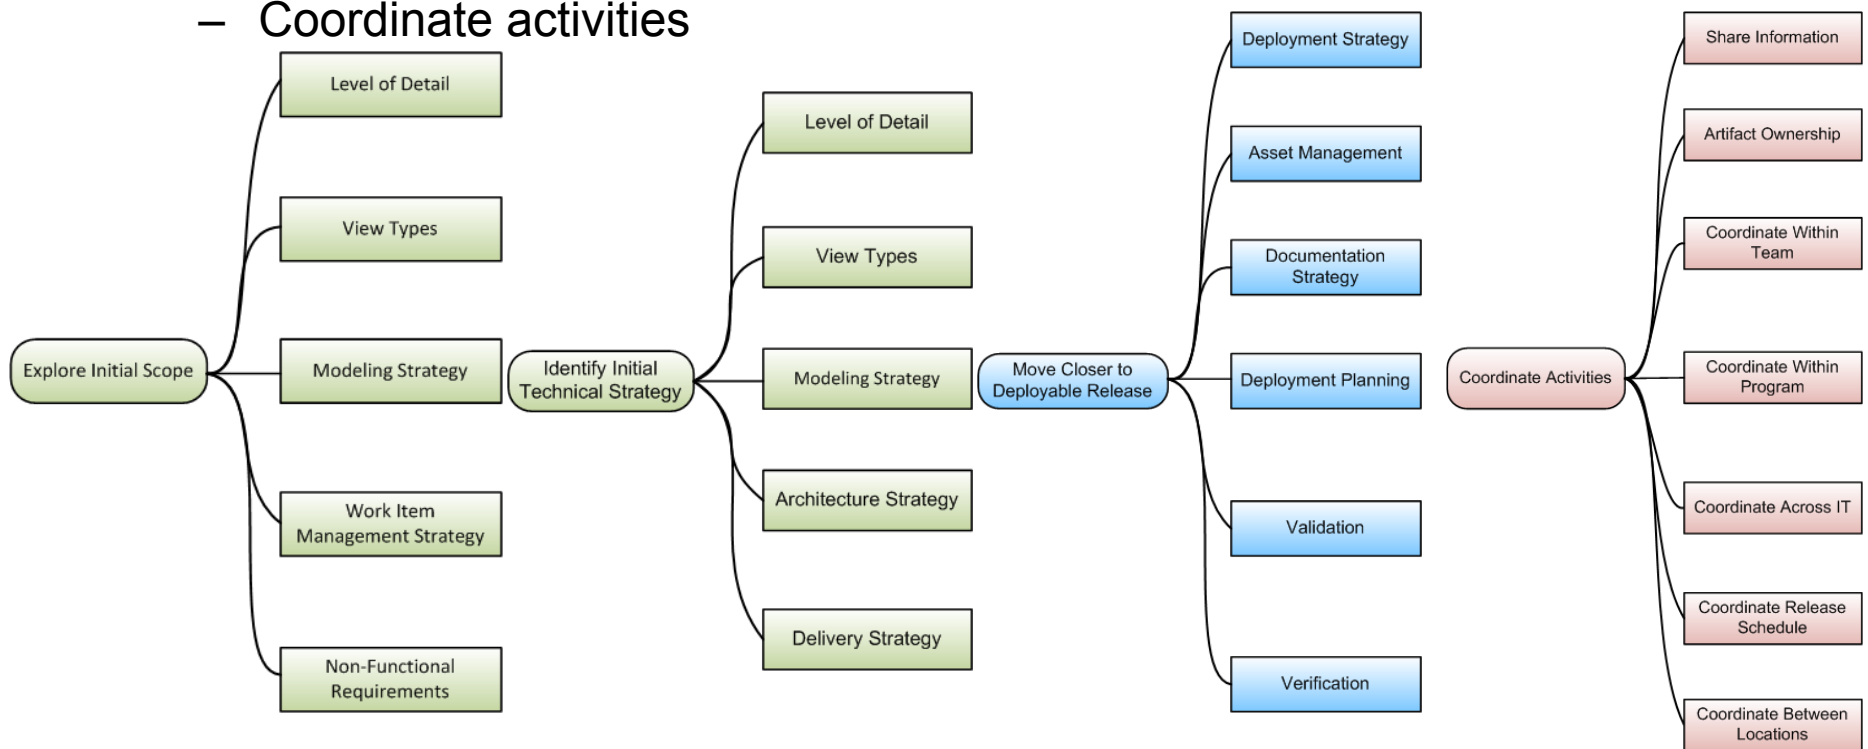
– Coordinate activities

Explore Initial Scope

Level of Detail

View Types

Modeling Strategy

Work Item Management Strategy

Non-Functional Requirements

Identify Initial Technical Strategy

Level of Detail

View Types

Modeling Strategy

Architecture Strategy

Delivery Strategy

Move Closer to Deployable Release

Deployment Strategy

Asset Management

Documentation Strategy

Deployment Planning

Validation

Verification

Coordinate Activities

Share Information

Artifact Ownership

Coordinate Within Team

Coordinate Within Program

Coordinate Across IT

Coordinate Release Schedule

Coordinate Between Locations